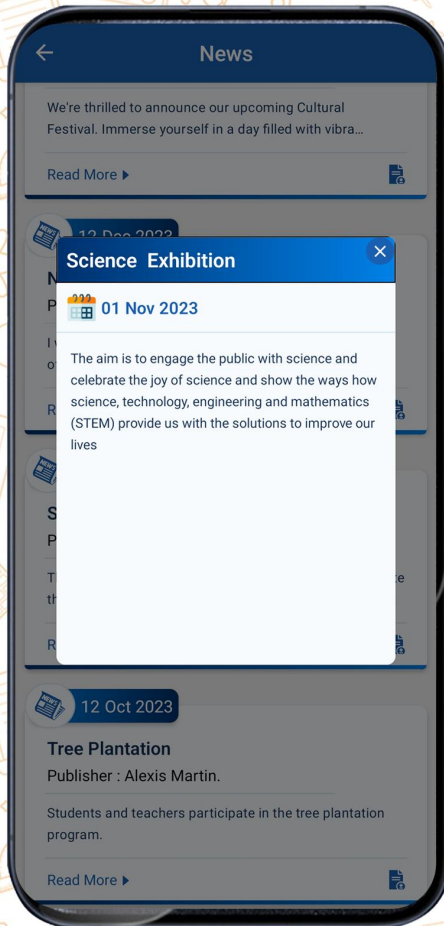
News

We're thrilled to announce our upcoming Cultural Festival. Immerse yourself in a day filled with vibra...

Read More ▸

12 Dec 2023

N
P

I
o

R

Science Exhibition

01 Nov 2023

The aim is to engage the public with science and celebrate the joy of science and show the ways how science, technology, engineering and mathematics (STEM) provide us with the solutions to improve our lives

S
P

T
th

R

12 Oct 2023

Tree Plantation

Publisher : Alexis Martin.

Students and teachers participate in the tree plantation program.

Read More ▸